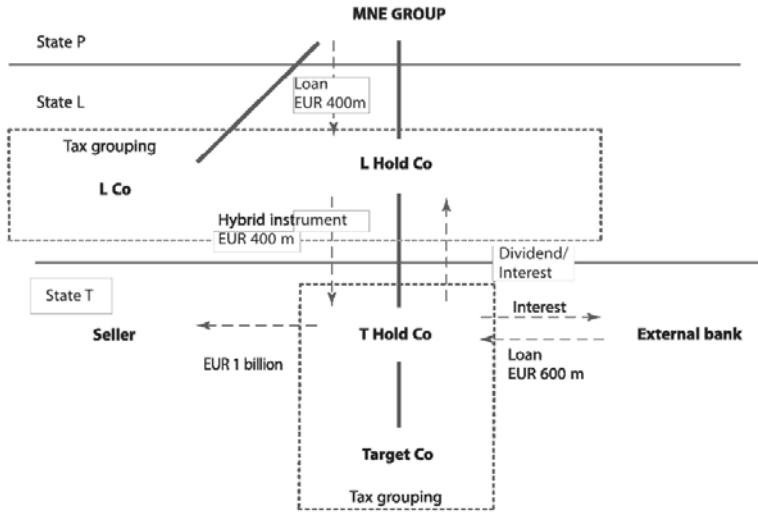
MNE GROUP

State P

State L

Loan
EUR 400m

Tax grouping

L Co

L Hold Co

Hybrid instrument
EUR 400 m

Dividend/
Interest

State T

Interest

Seller

T Hold Co

External bank

EUR 1 billion

Loan
EUR 600 m

Target Co

Tax grouping